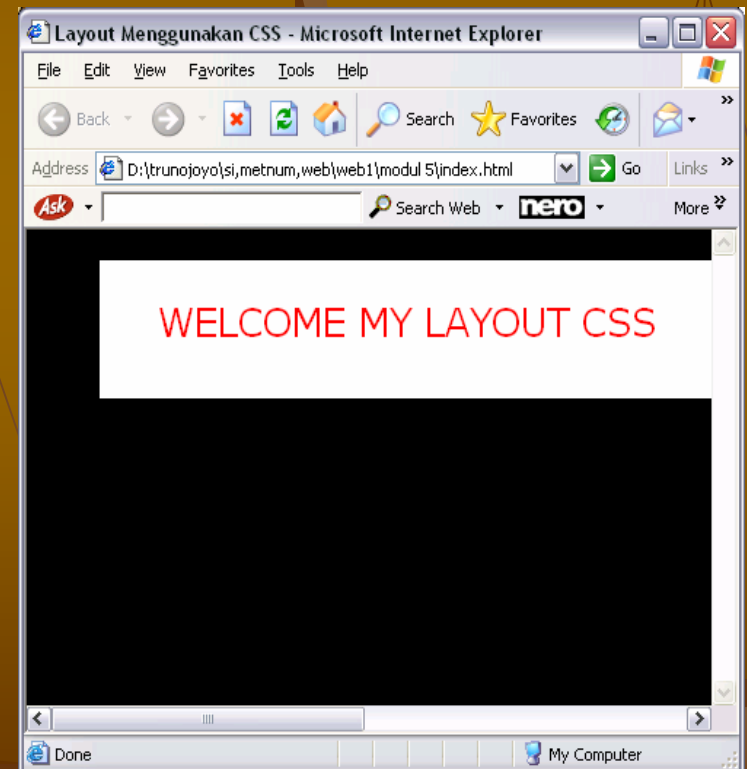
Layout Menggunakan CSS - Microsoft Internet Explorer

File Edit View Favorites Tools Help

Back Search Favorites

Address D:\trunojoyo\si,metnum,web\web1\modul 5\index.html Go Links

Ask Search Web nero More

WELCOME MY LAYOUT CSS

Done My Computer